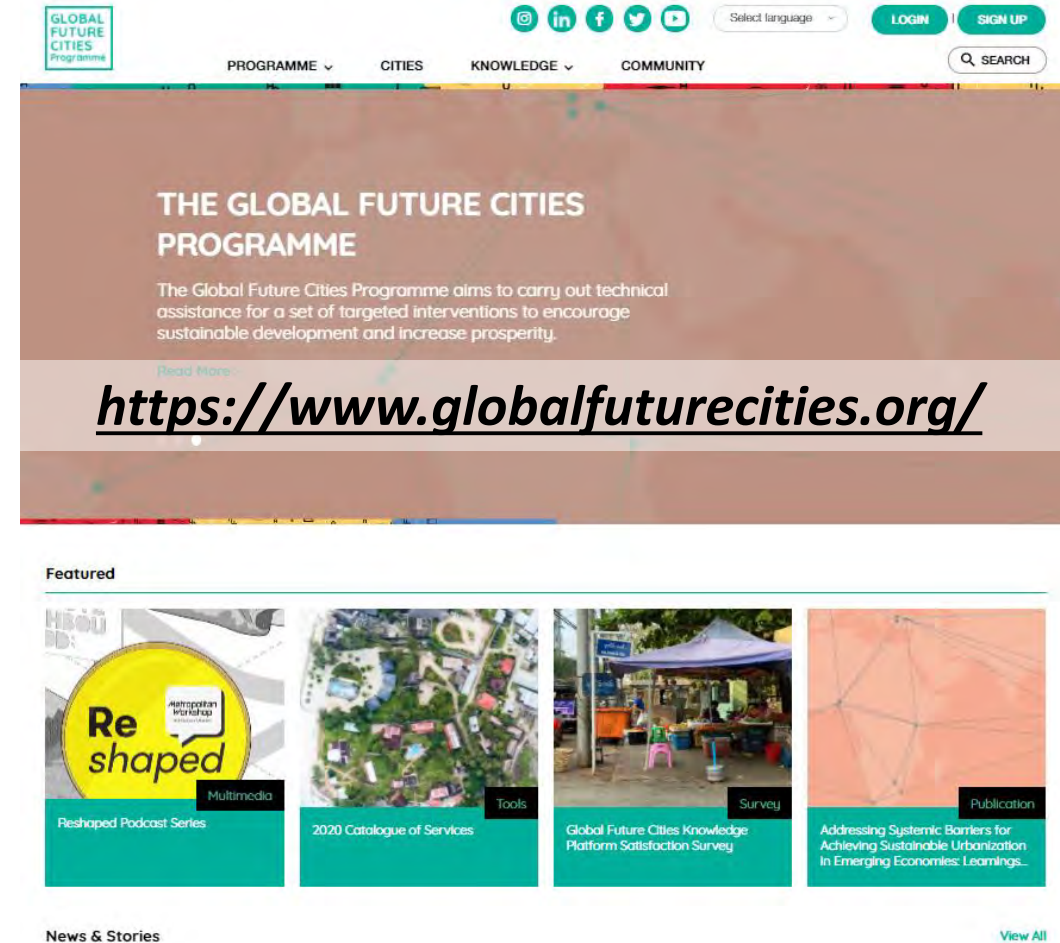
GLOBAL FUTURE CITIES Programme

Select language

LOGIN | SIGN UP

PROGRAMME CITIES KNOWLEDGE COMMUNITY

SEARCH

THE GLOBAL FUTURE CITIES PROGRAMME

The Global Future Cities Programme aims to carry out technical assistance for a set of targeted interventions to encourage sustainable development and increase prosperity.

Read More

https://www.globalfuturecities.org/

Featured

Re shaped

Metropolitan Workshop

Multimedia

Reshaped Podcast Series

Tools

2020 Catalogue of Services

Survey

Global Future Cities Knowledge Platform Satisfaction Survey

Publication

Addressing Systemic Barriers for Achieving Sustainable Urbanization in Emerging Economies: Learnings...

News & Stories

View All